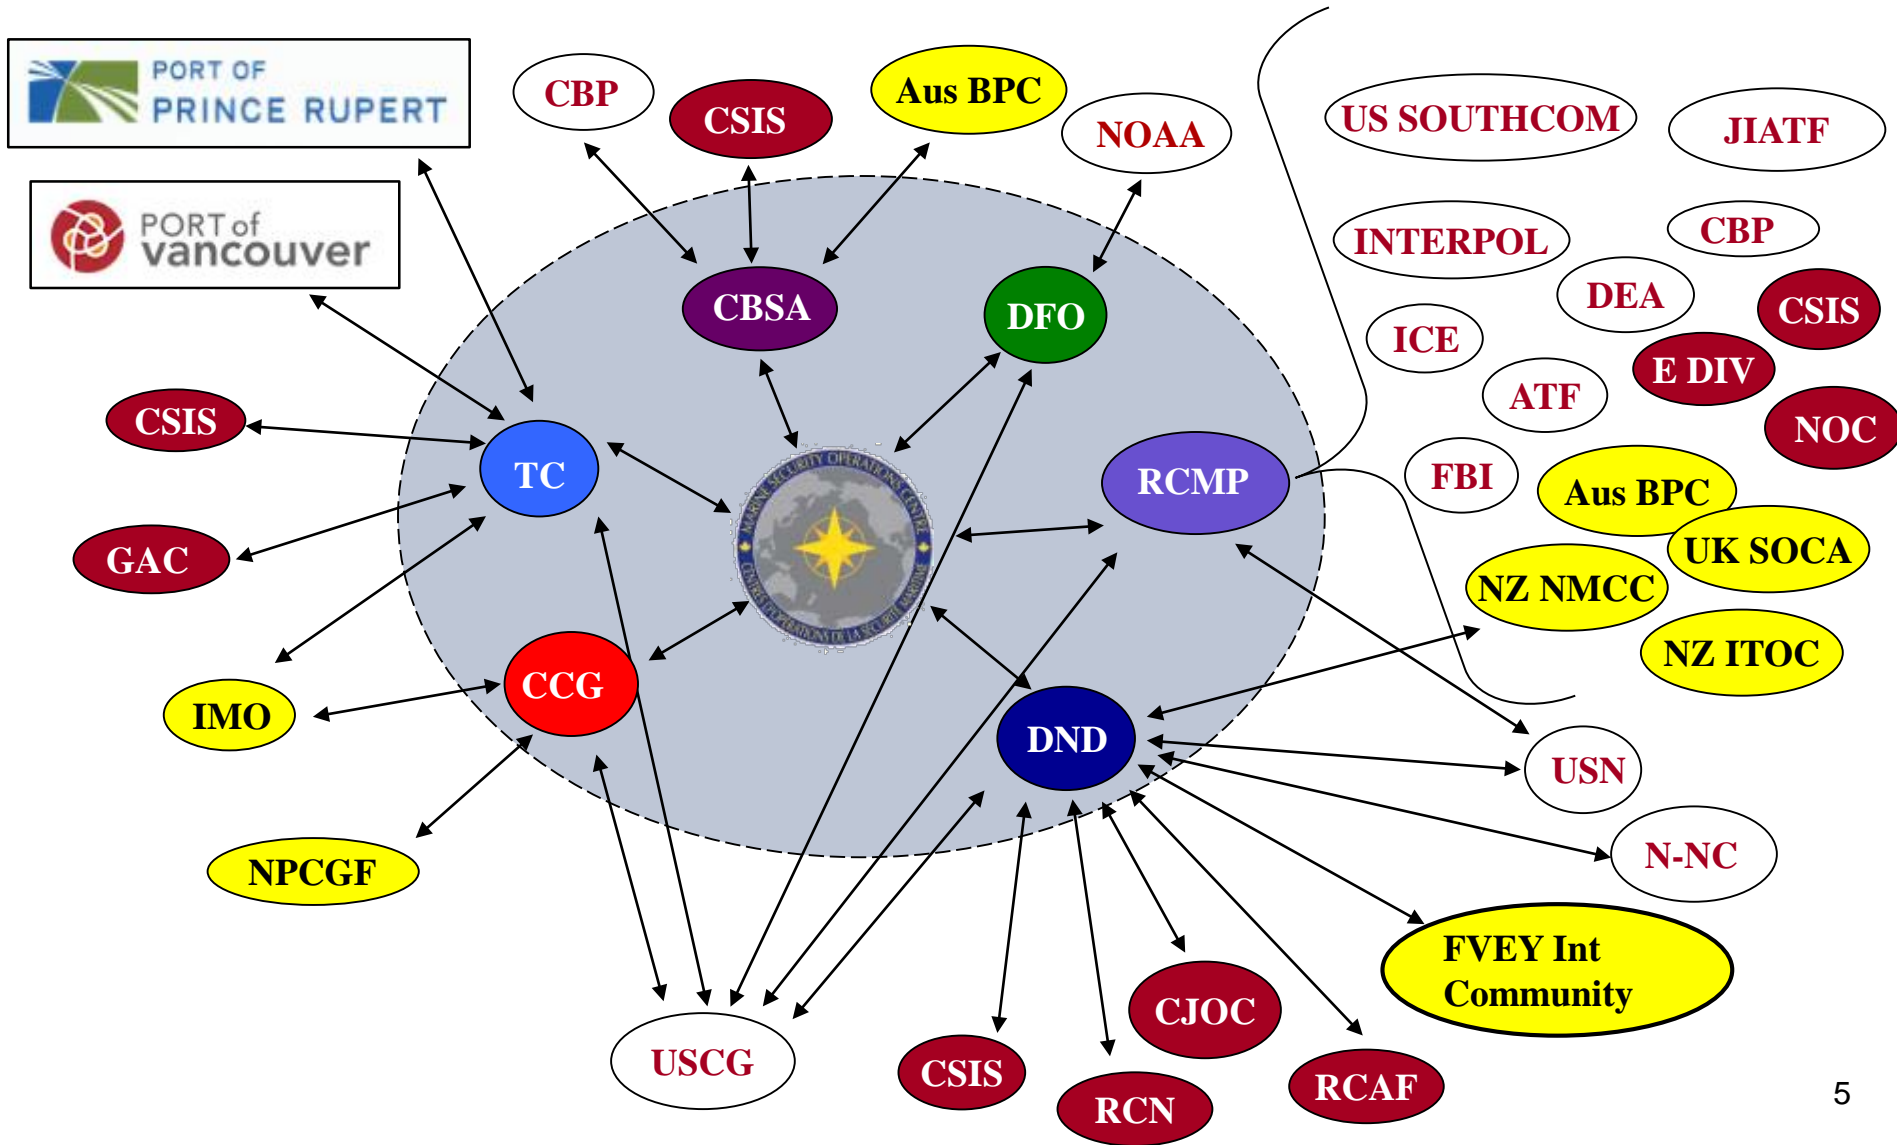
PORT OF PRINCE RUPERT

PORT of vancouver

CBP

CSIS

Aus BPC

NOAA

US SOUTHCOM

JIATF

INTERPOL

CBP

DEA

CSIS

ICE

E DIV

ATF

NOC

FBI

Aus BPC

UK SOCA

NZ NMCC

NZ ITOC

CBSA

DFO

CSIS

TC

RCMP

GAC

MARINE SECURITY OPERATIONS CENTRE

CENTRE D'OPÉRATIONS DE LA SÛRETÉ MARITIME

CCG

IMO

DND

USN

NPCGF

N-NC

FVEY Int Community

CJOC

USCG

CSIS

RCN

RCAF

5